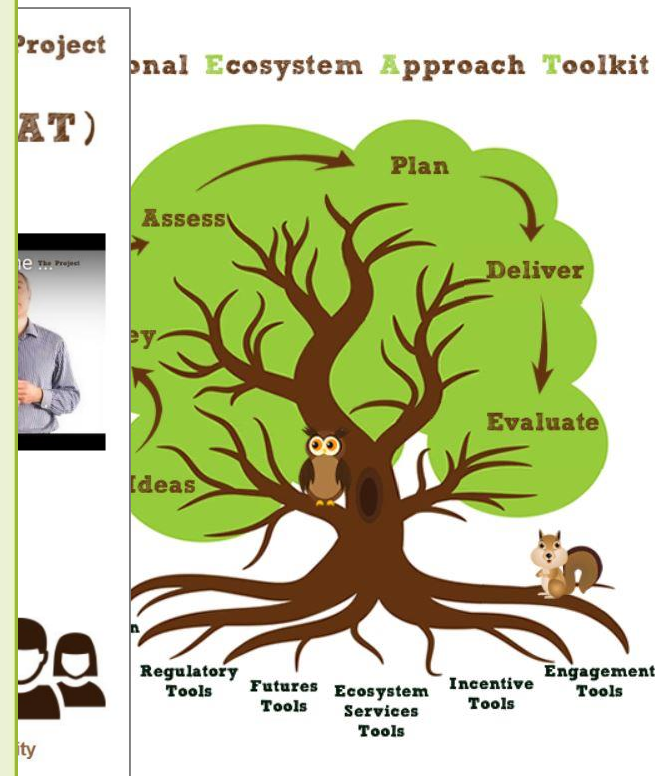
Project

AT)

ne ... The Project

onal Ecosystem Approach Toolkit

Plan

Assess

Deliver

ey

Evaluate

Ideas

n

Regulatory Tools

Futures Tools

Ecosystem Services Tools

Incentive Tools

Engagement Tools

ity